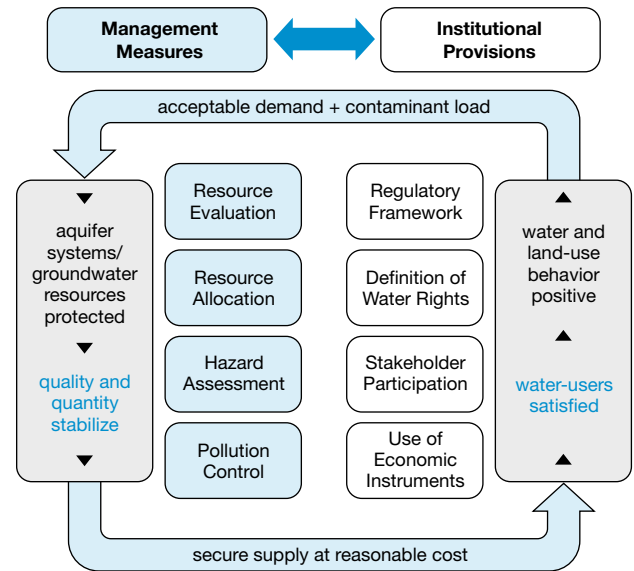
Management Measures

Institutional Provisions

acceptable demand + contaminant load

aquifer systems/ groundwater resources protected

quality and quantity stabilize

Resource Evaluation

Resource Allocation

Hazard Assessment

Pollution Control

Regulatory Framework

Definition of Water Rights

Stakeholder Participation

Use of Economic Instruments

water and land-use behavior positive

water-users satisfied

secure supply at reasonable cost